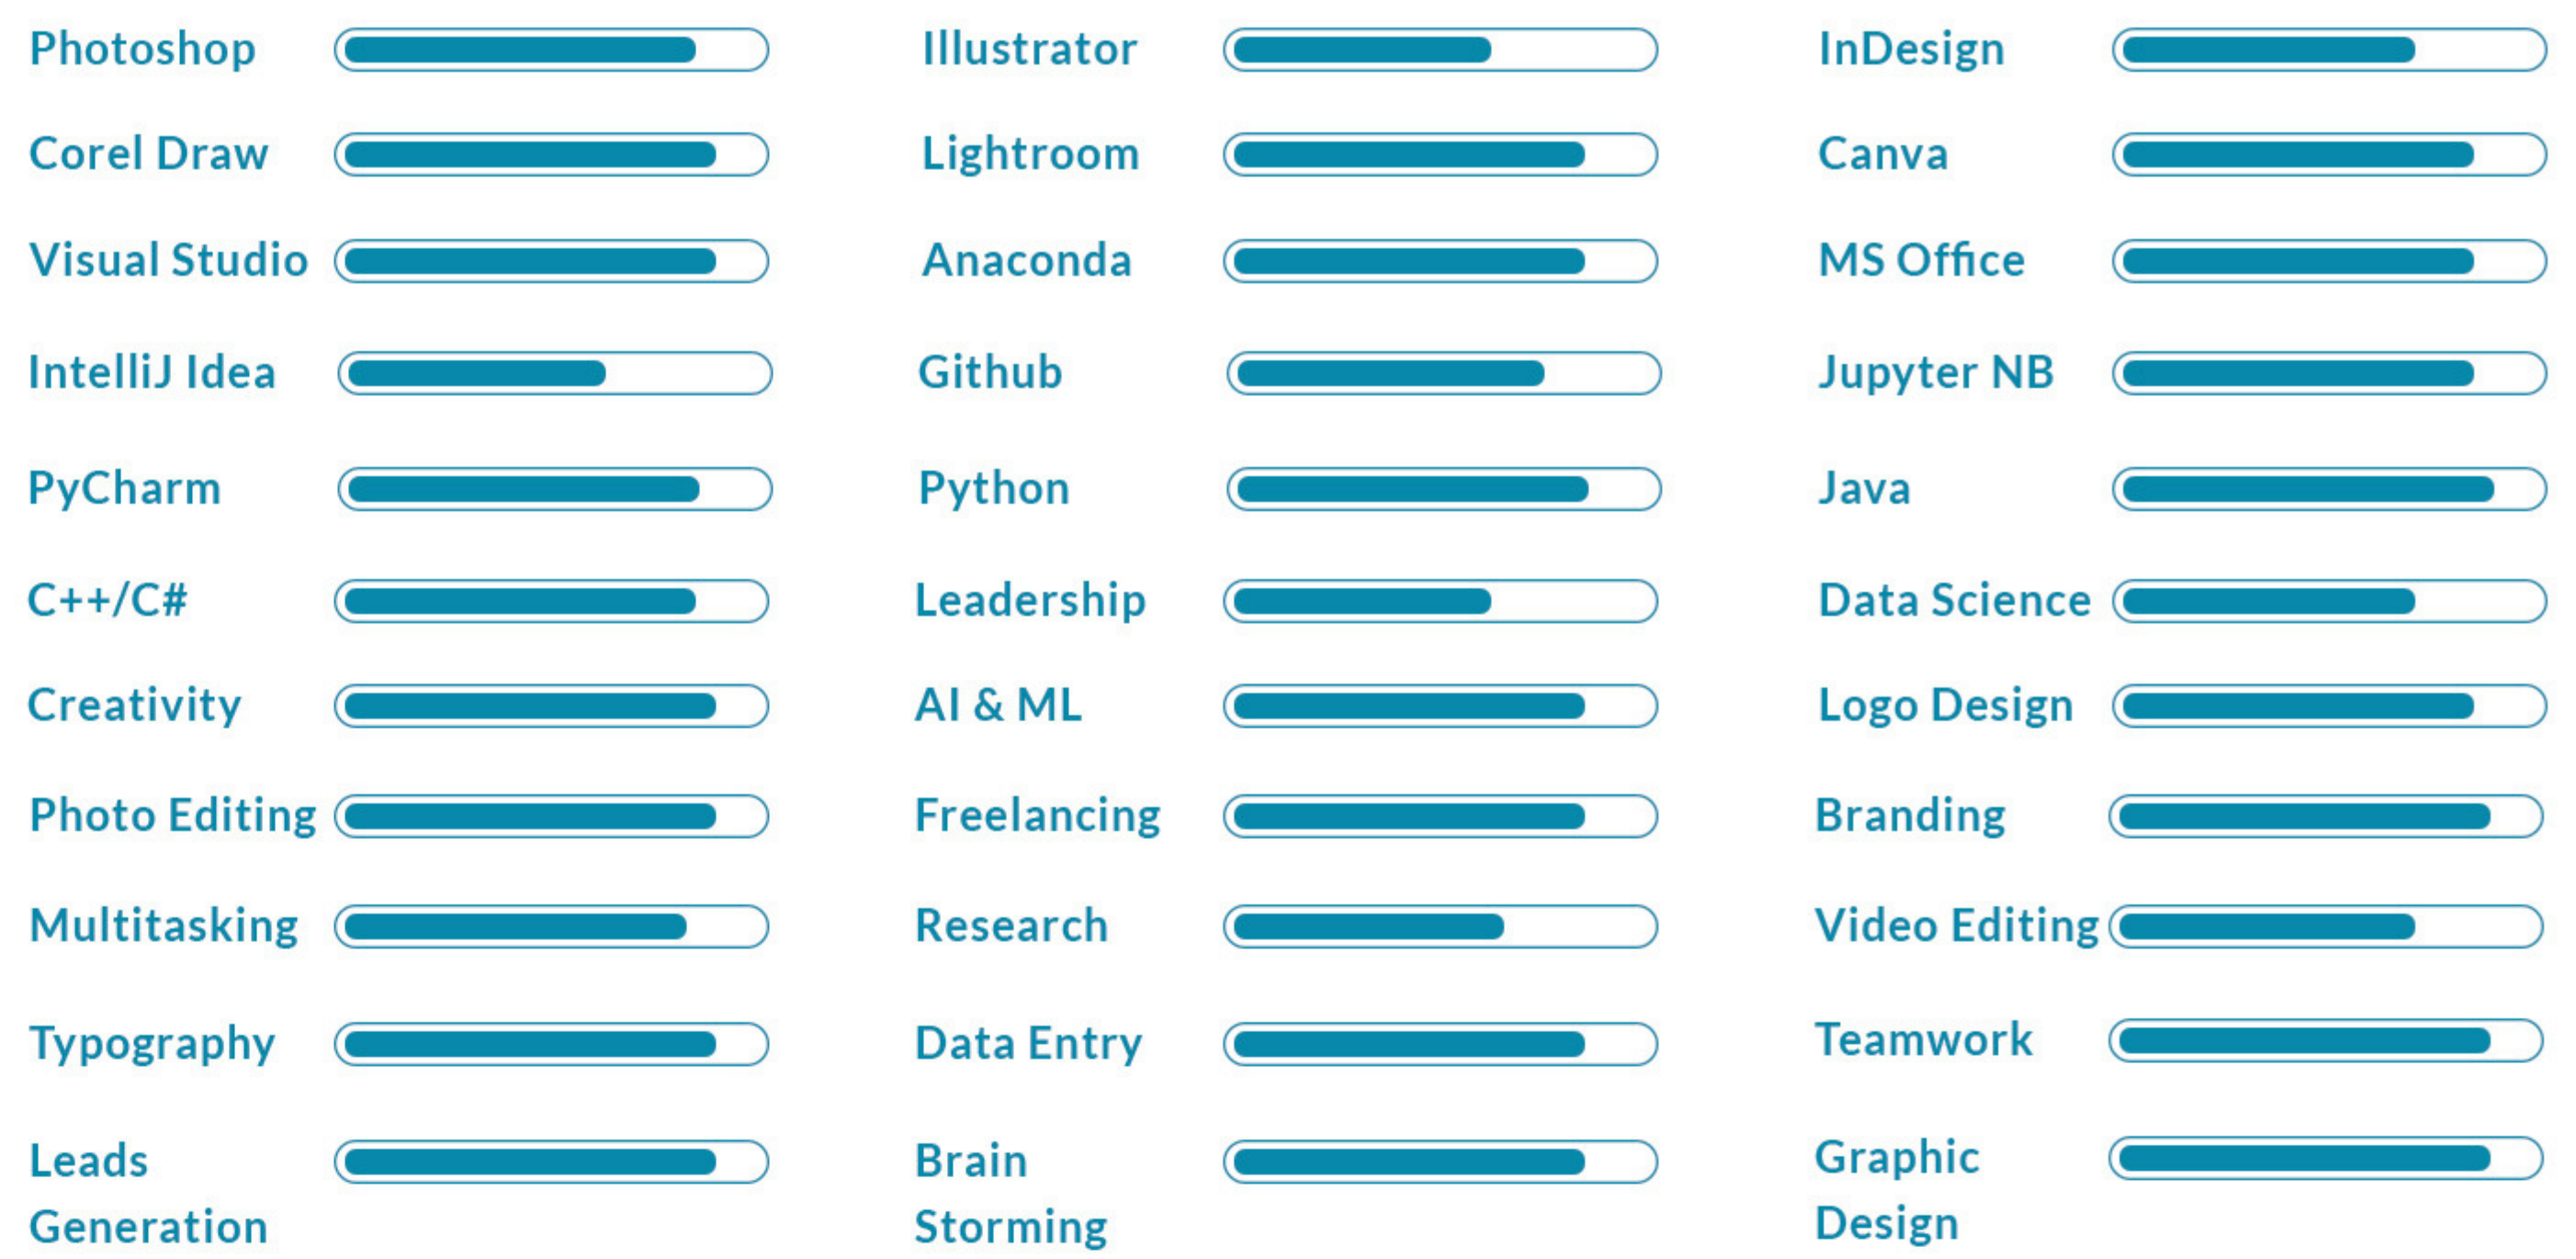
Photoshop

Corel Draw

Visual Studio

IntelliJ Idea

PyCharm

C++/C#

Creativity

Photo Editing

Multitasking

Typography

Leads Generation

Illustrator

Lightroom

Anaconda

Github

Python

Leadership

AI & ML

Freelancing

Research

Data Entry

Brain Storming

InDesign

Canva

MS Office

Jupyter NB

Java

Data Science

Logo Design

Branding

Video Editing

Teamwork

Graphic Design